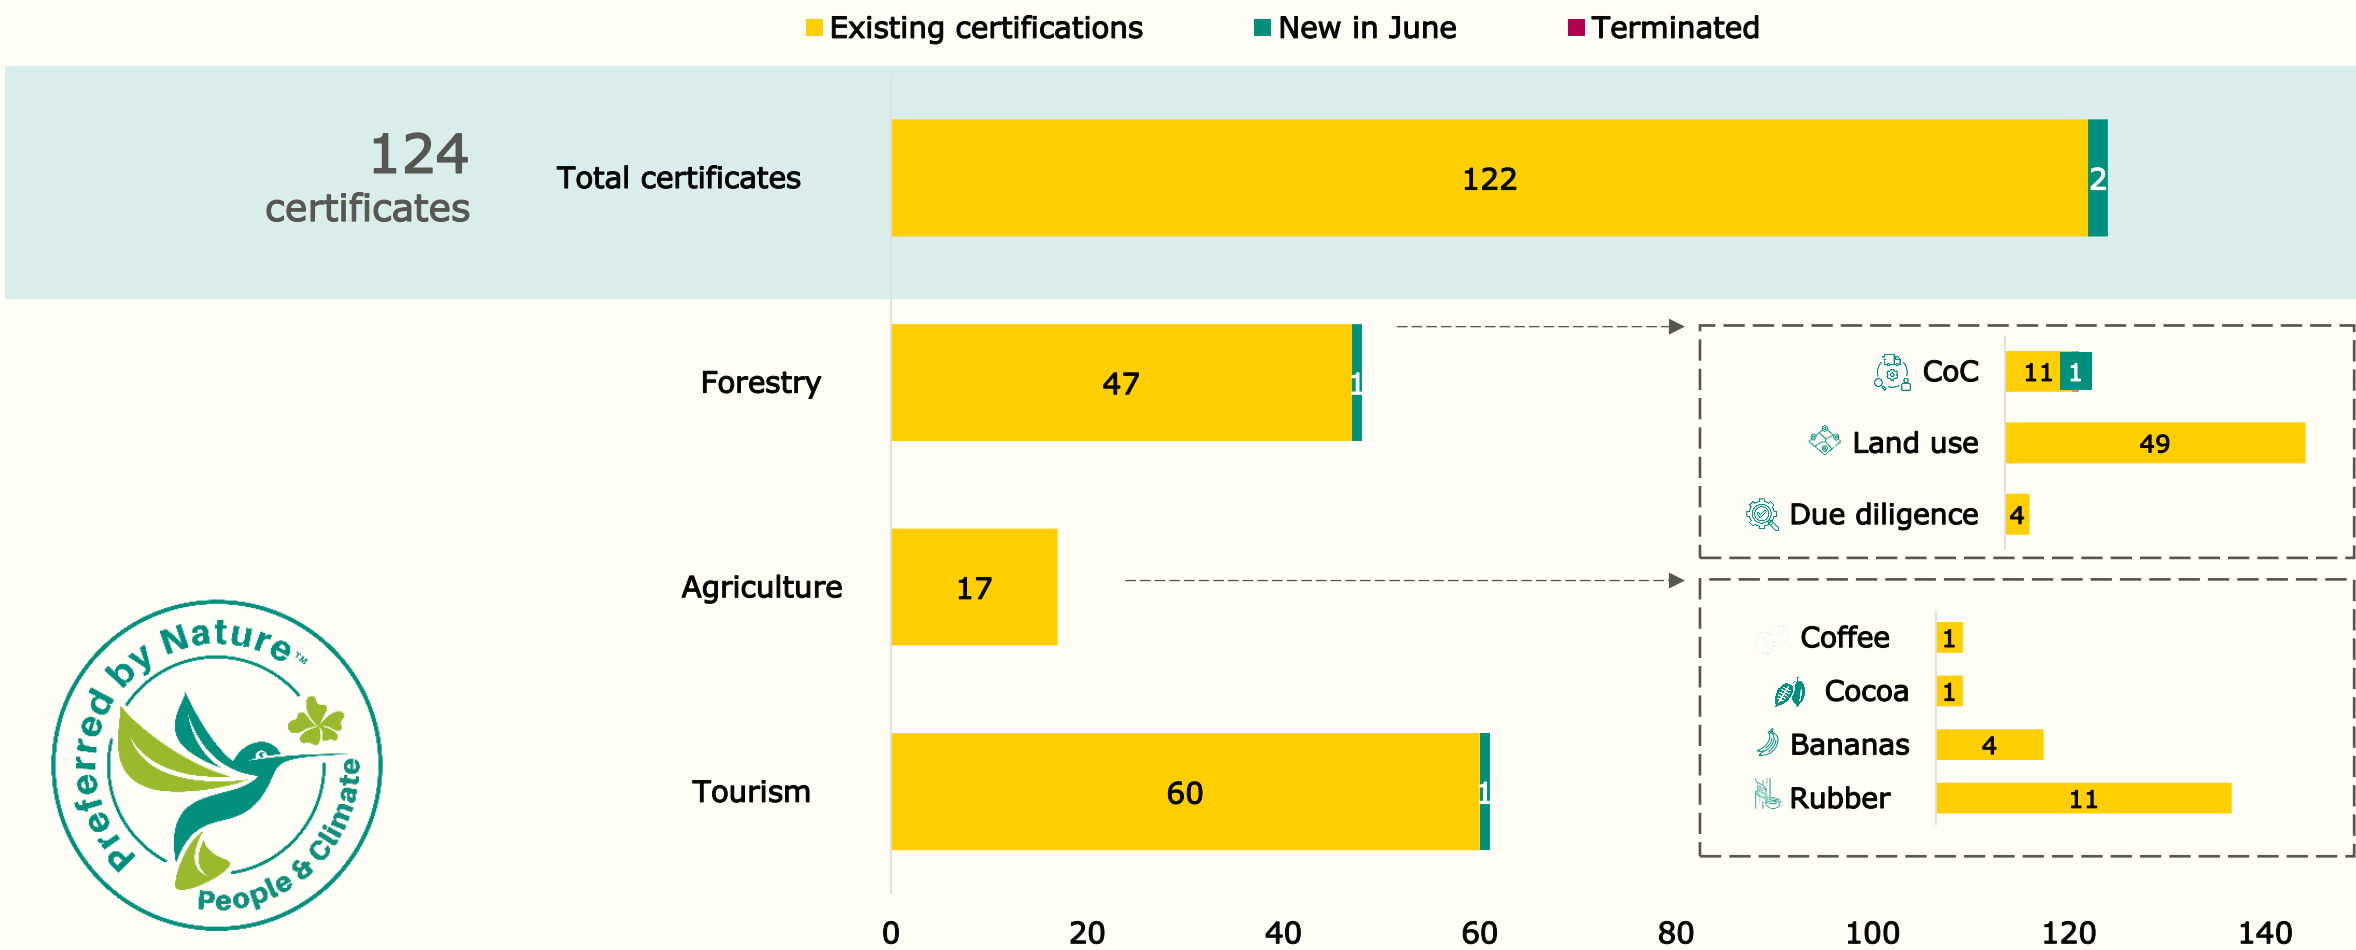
Existing certifications New in June Terminated

124 certificates

Total certificates 122 2

Forestry 47 1

Agriculture 17

Tourism 60 1

CoC 11 1
Land use 49
Due diligence 4

Coffee 1
Cocoa 1
Bananas 4
Rubber 11

0 20 40 60 80 100 120 140

Preferred by Nature™ People & Climate